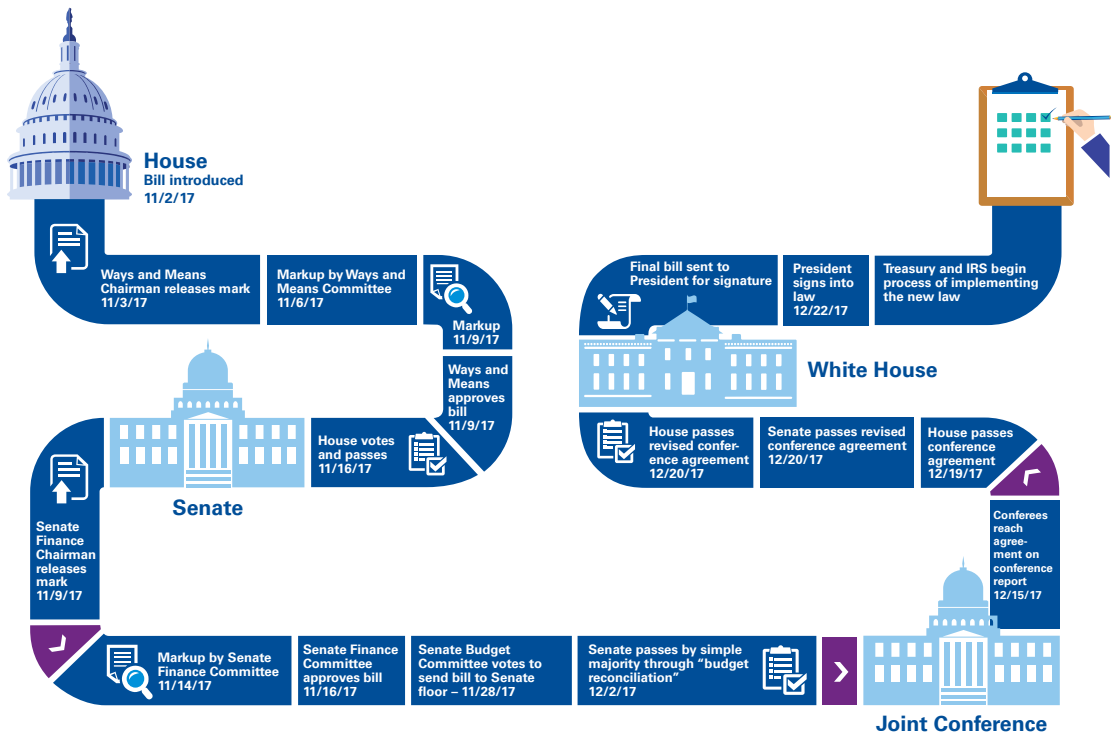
House
Bill introduced
11/2/17

Ways and Means Chairman releases mark
11/3/17

Markup by Ways and Means Committee
11/6/17

Markup
11/9/17

Ways and Means approves bill
11/9/17

House votes and passes
11/16/17

Senate

Senate Finance Chairman releases mark
11/9/17

Markup by Senate Finance Committee
11/14/17

Senate Finance Committee approves bill
11/16/17

Senate Budget Committee votes to send bill to Senate floor – 11/28/17

Senate passes by simple majority through "budget reconciliation"
12/2/17

Joint Conference

Conferees reach agreement on conference report
12/15/17

House passes conference agreement
12/19/17

Senate passes revised conference agreement
12/20/17

House passes revised conference agreement
12/20/17

White House

Final bill sent to President for signature

President signs into law
12/22/17

Treasury and IRS begin process of implementing the new law